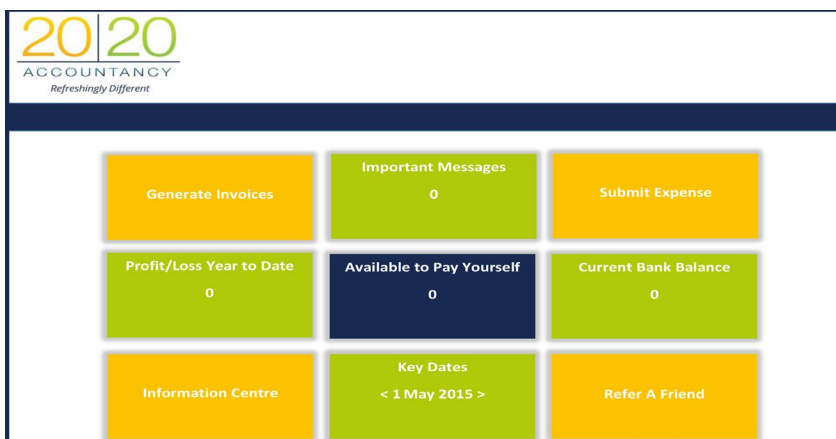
20|20
ACCOUNTANCY
Refreshingly Different

Generate Invoices

Important Messages
0

Submit Expense

Profit/Loss Year to Date
0

Available to Pay Yourself
0

Current Bank Balance
0

Information Centre

Key Dates
< 1 May 2015 >

Refer A Friend